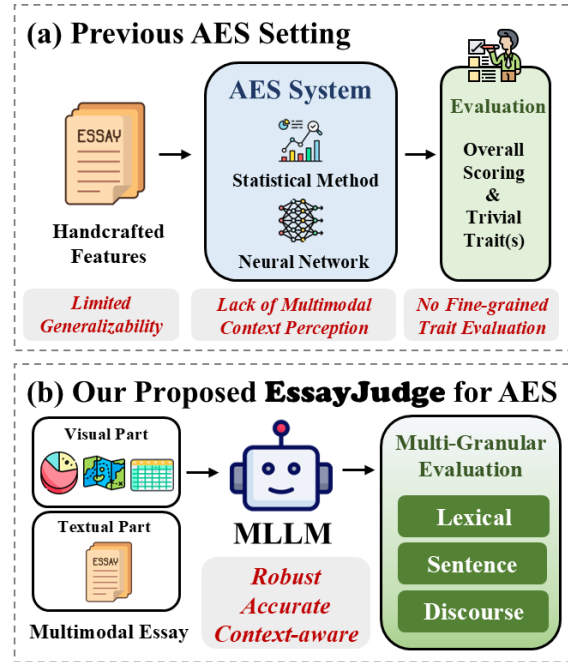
(a) Previous AES Setting

ESSAY

Handcrafted Features

AES System

Statistical Method

Neural Network

Evaluation

Overall Scoring & Trivial Trait(s)

Limited Generalizability

Lack of Multimodal Context Perception

No Fine-grained Trait Evaluation

(b) Our Proposed EssayJudge for AES

Visual Part

Textual Part

ESSAY

Multimodal Essay

MLLM

Robust Accurate Context-aware

Multi-Granular Evaluation

Lexical

Sentence

Discourse